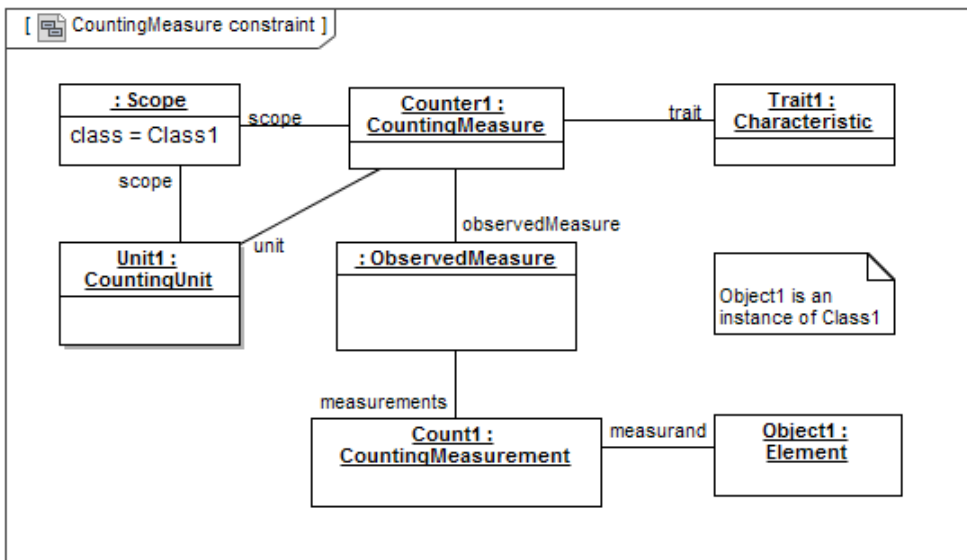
[ CountingMeasure constraint ]

: Scope
class = Class1

scope

Counter1 : CountingMeasure

trait

Trait1 : Characteristic

scope

observedMeasure

unit

Unit1 : CountingUnit

: ObservedMeasure

Object1 is an instance of Class1

measurements

Count1 : CountingMeasurement

measurand

Object1 : Element